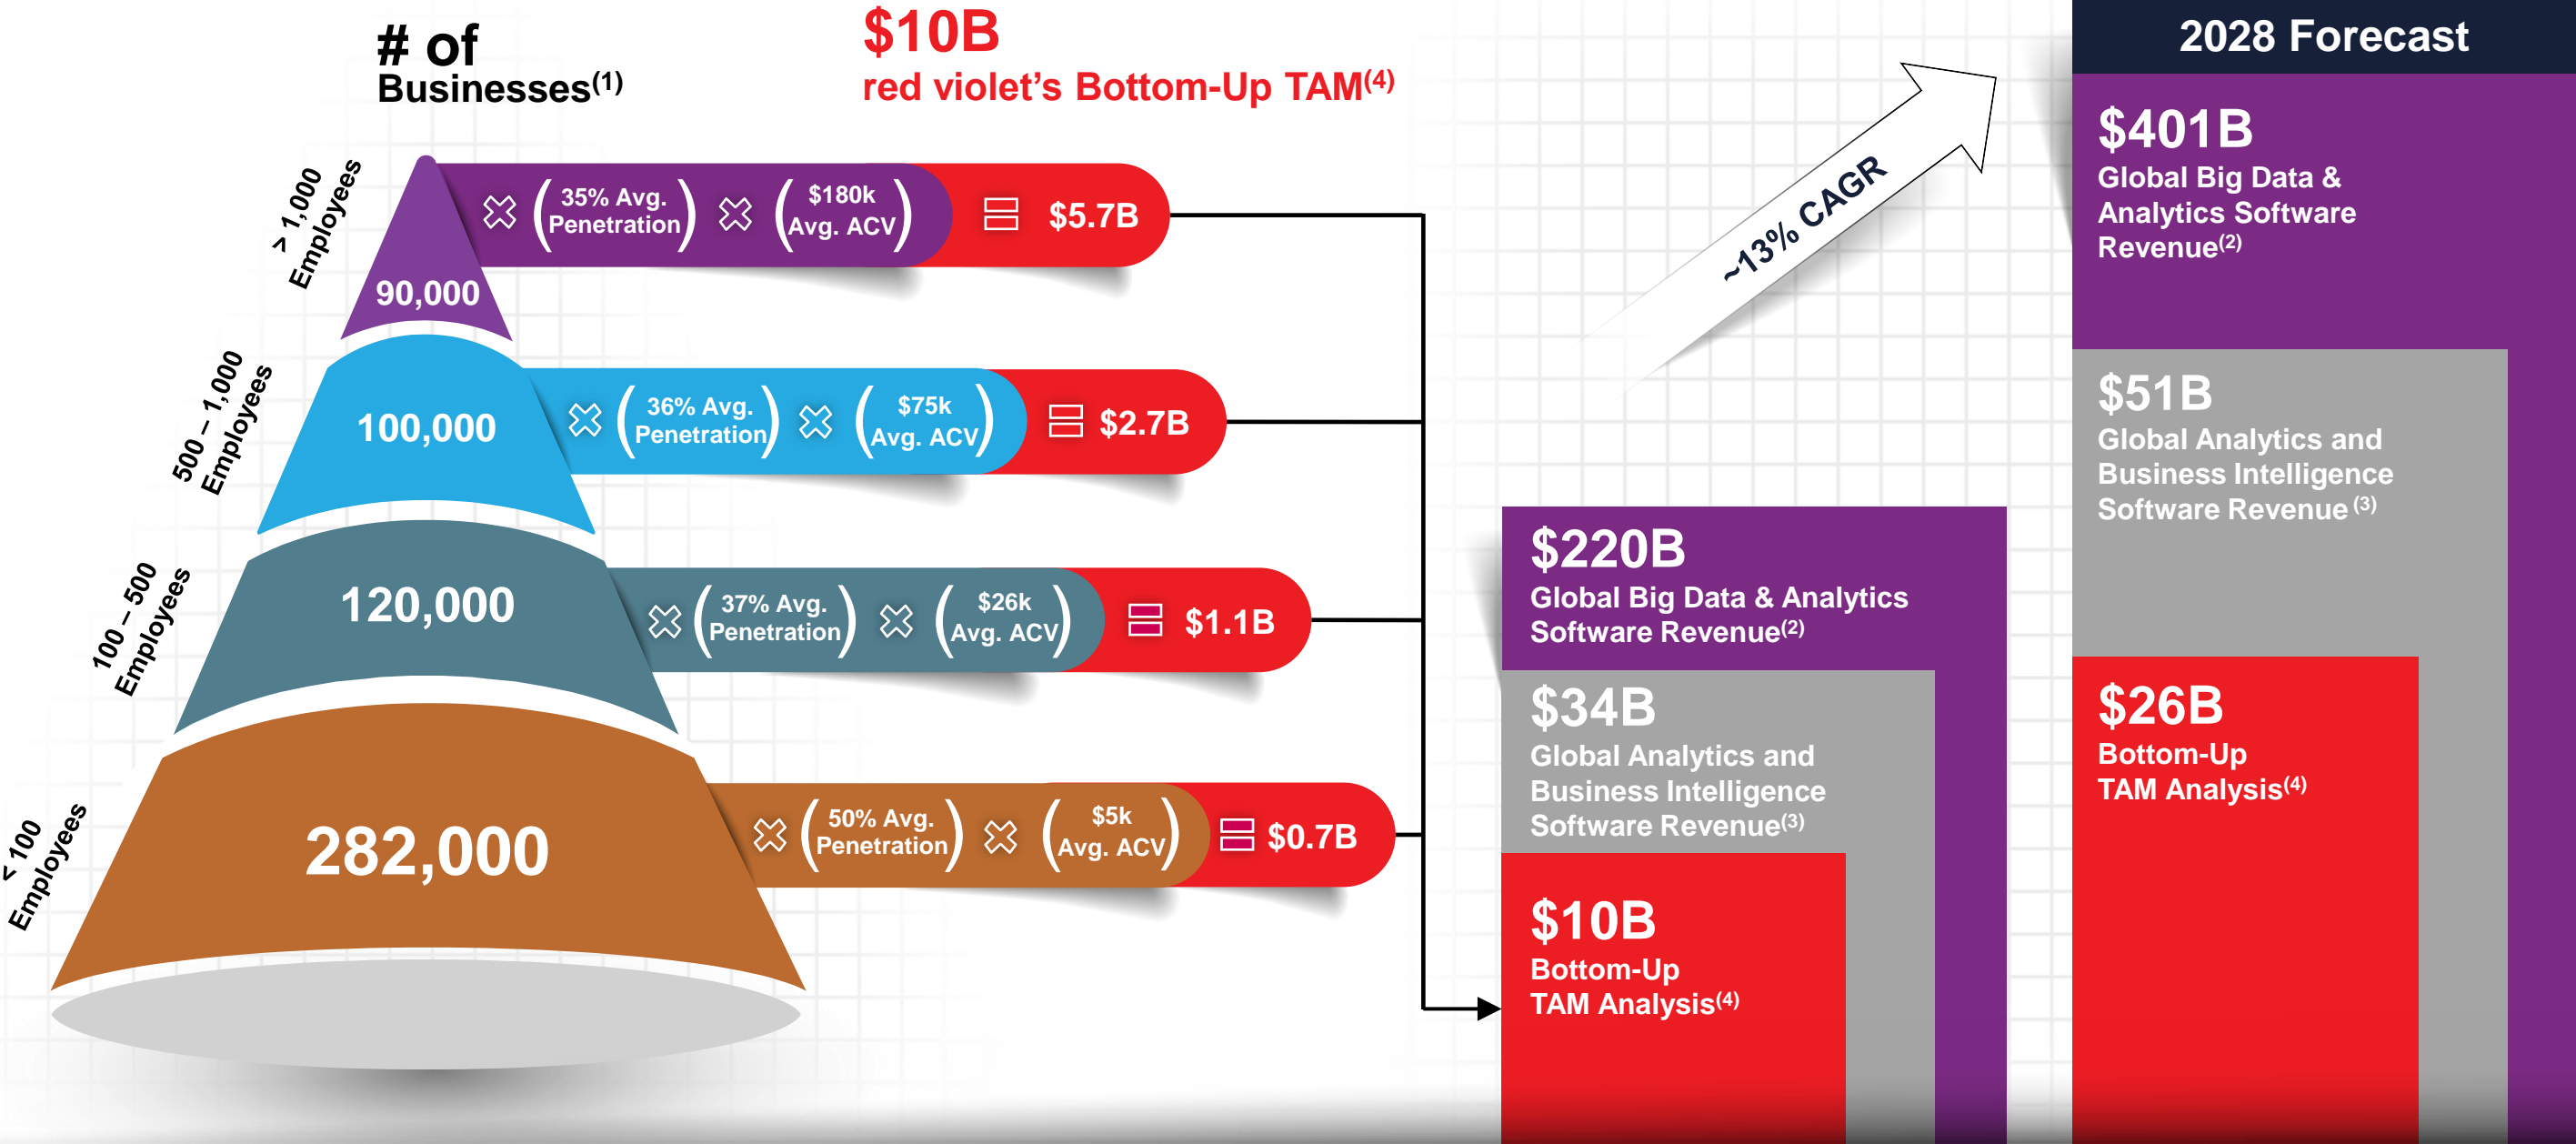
# of Businesses$^{(1)}$

$10B
red violet's Bottom-Up TAM$^{(4)}$

> 1,000 Employees

90,000

(35% Avg. Penetration) (\$180k Avg. ACV) \$5.7B

500 – 1,000 Employees

100,000

(36% Avg. Penetration) (\$75k Avg. ACV) \$2.7B

100 – 500 Employees

120,000

(37% Avg. Penetration) (\$26k Avg. ACV) \$1.1B

< 100 Employees

282,000

(50% Avg. Penetration) (\$5k Avg. ACV) \$0.7B

~13% CAGR

\$220B
Global Big Data & Analytics Software Revenue$^{(2)}$

\$34B
Global Analytics and Business Intelligence Software Revenue$^{(3)}$

\$10B
Bottom-Up TAM Analysis$^{(4)}$

2028 Forecast

\$401B
Global Big Data & Analytics Software Revenue$^{(2)}$

\$51B
Global Analytics and Business Intelligence Software Revenue$^{(3)}$

\$26B
Bottom-Up TAM Analysis$^{(4)}$